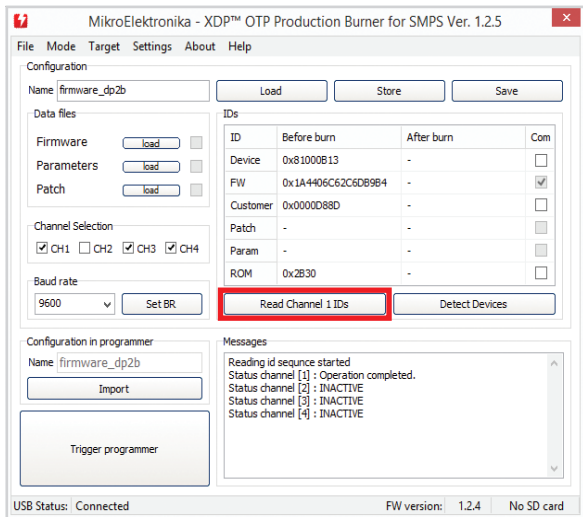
MikroElektronika - XDP™ OTP Production Burner for SMPS Ver. 1.2.5

File Mode Target Settings About Help

Configuration

Name firmware_dp2b

Load Store Save

Data files

Firmware load

Parameters load

Patch load

Channel Selection

CH1 CH2 CH3 CH4

Baud rate

9600 Set BR

IDs

| ID | Before burn | After burn | Com |
|---|---|---|---|
| Device | 0x81000B13 | - | |
| FW | 0x1A4406C62C6DB9B4 | - | |
| Customer | 0x0000D88D | - | |
| Patch | - | - | |
| Param | - | - | |
| ROM | 0x2B30 | - | |

Read Channel 1 IDs Detect Devices

Configuration in programmer

Name firmware_dp2b

Import

Trigger programmer

Messages

Reading id sequnce started
Status channel [1] : Operation completed.
Status channel [2] : INACTIVE
Status channel [3] : INACTIVE
Status channel [4] : INACTIVE

USB Status: Connected FW version: 1.2.4 No SD card